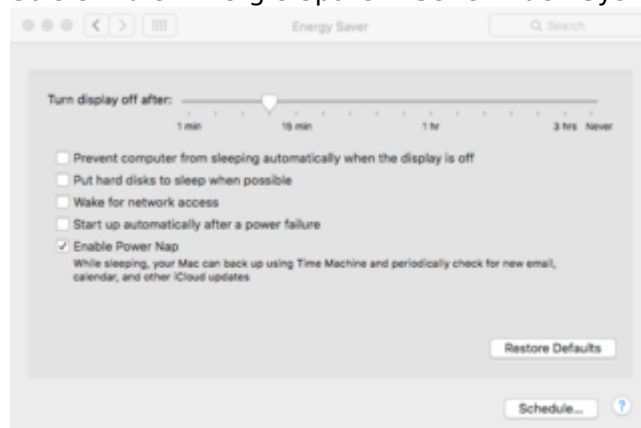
Energy Saver

Search

Turn display off after:

1 min 15 min 1 hr 3 hrs Never

Prevent computer from sleeping automatically when the display is off

Put hard disks to sleep when possible

Wake for network access

Start up automatically after a power failure

Enable Power Nap

While sleeping, your Mac can back up using Time Machine and periodically check for new email, calendar, and other iCloud updates

Restore Defaults

Schedule...

?